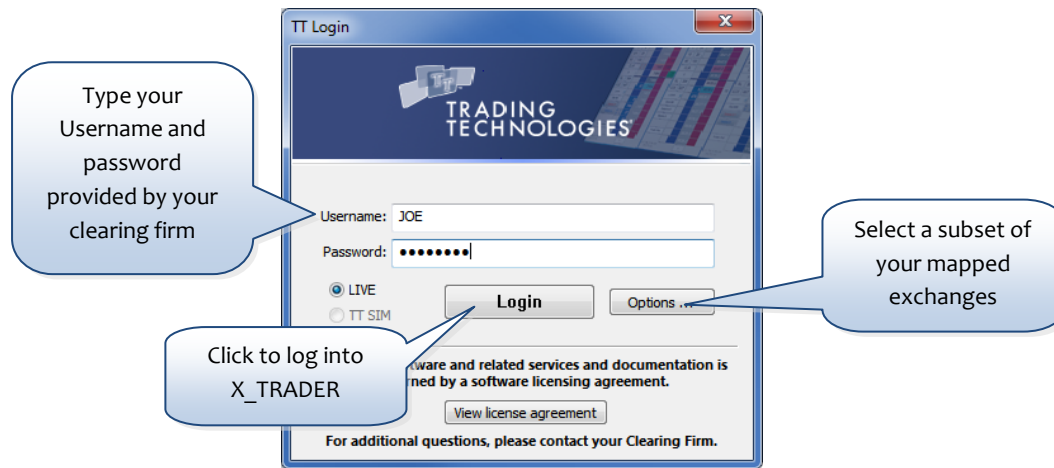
TT Login

TT

TRADING TECHNOLOGIES

Type your Username and password provided by your clearing firm

Username: JOE

Password: ●●●●●●●●

LIVE

TT SIM

Login

Options ...

Select a subset of your mapped exchanges

Click to log into X_TRADER

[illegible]tware and related services and documentation is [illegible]rned by a software licensing agreement.

View license agreement

For additional questions, please contact your Clearing Firm.